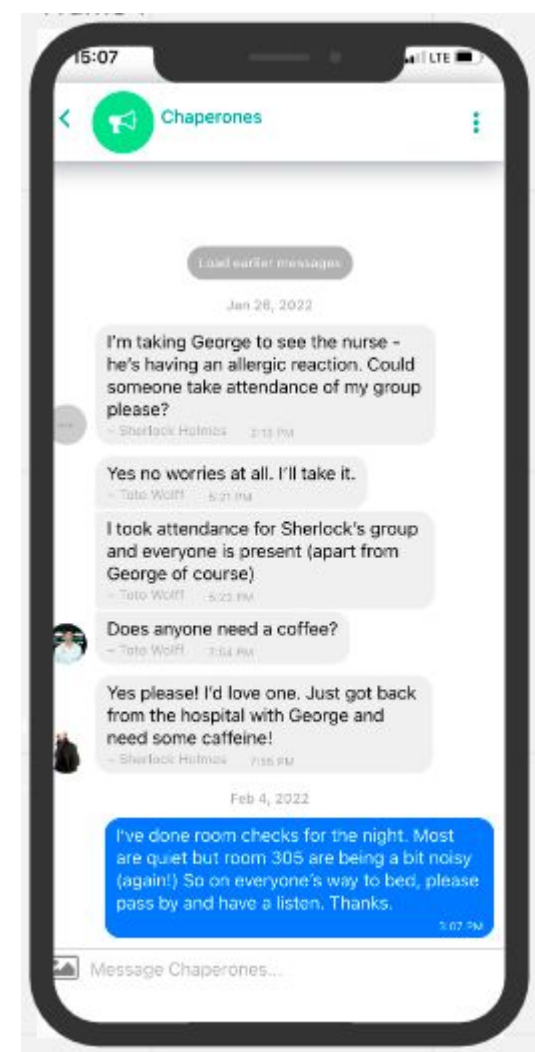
15:07

LTE

Chaperones

Load earlier messages

Jan 28, 2022

I'm taking George to see the nurse - he's having an allergic reaction. Could someone take attendance of my group please?
~ Sherlock Holmes 2:13 PM

Yes no worries at all. I'll take it.
~ Toto Wolff 5:21 PM

I took attendance for Sherlock's group and everyone is present (apart from George of course)
~ Toto Wolff 5:22 PM

Does anyone need a coffee?
~ Toto Wolff 7:54 PM

Yes please! I'd love one. Just got back from the hospital with George and need some caffeine!
~ Sherlock Holmes 7:55 PM

Feb 4, 2022

I've done room checks for the night. Most are quiet but room 305 are being a bit noisy (again!) So on everyone's way to bed, please pass by and have a listen. Thanks.
3:07 PM

Message Chaperones...